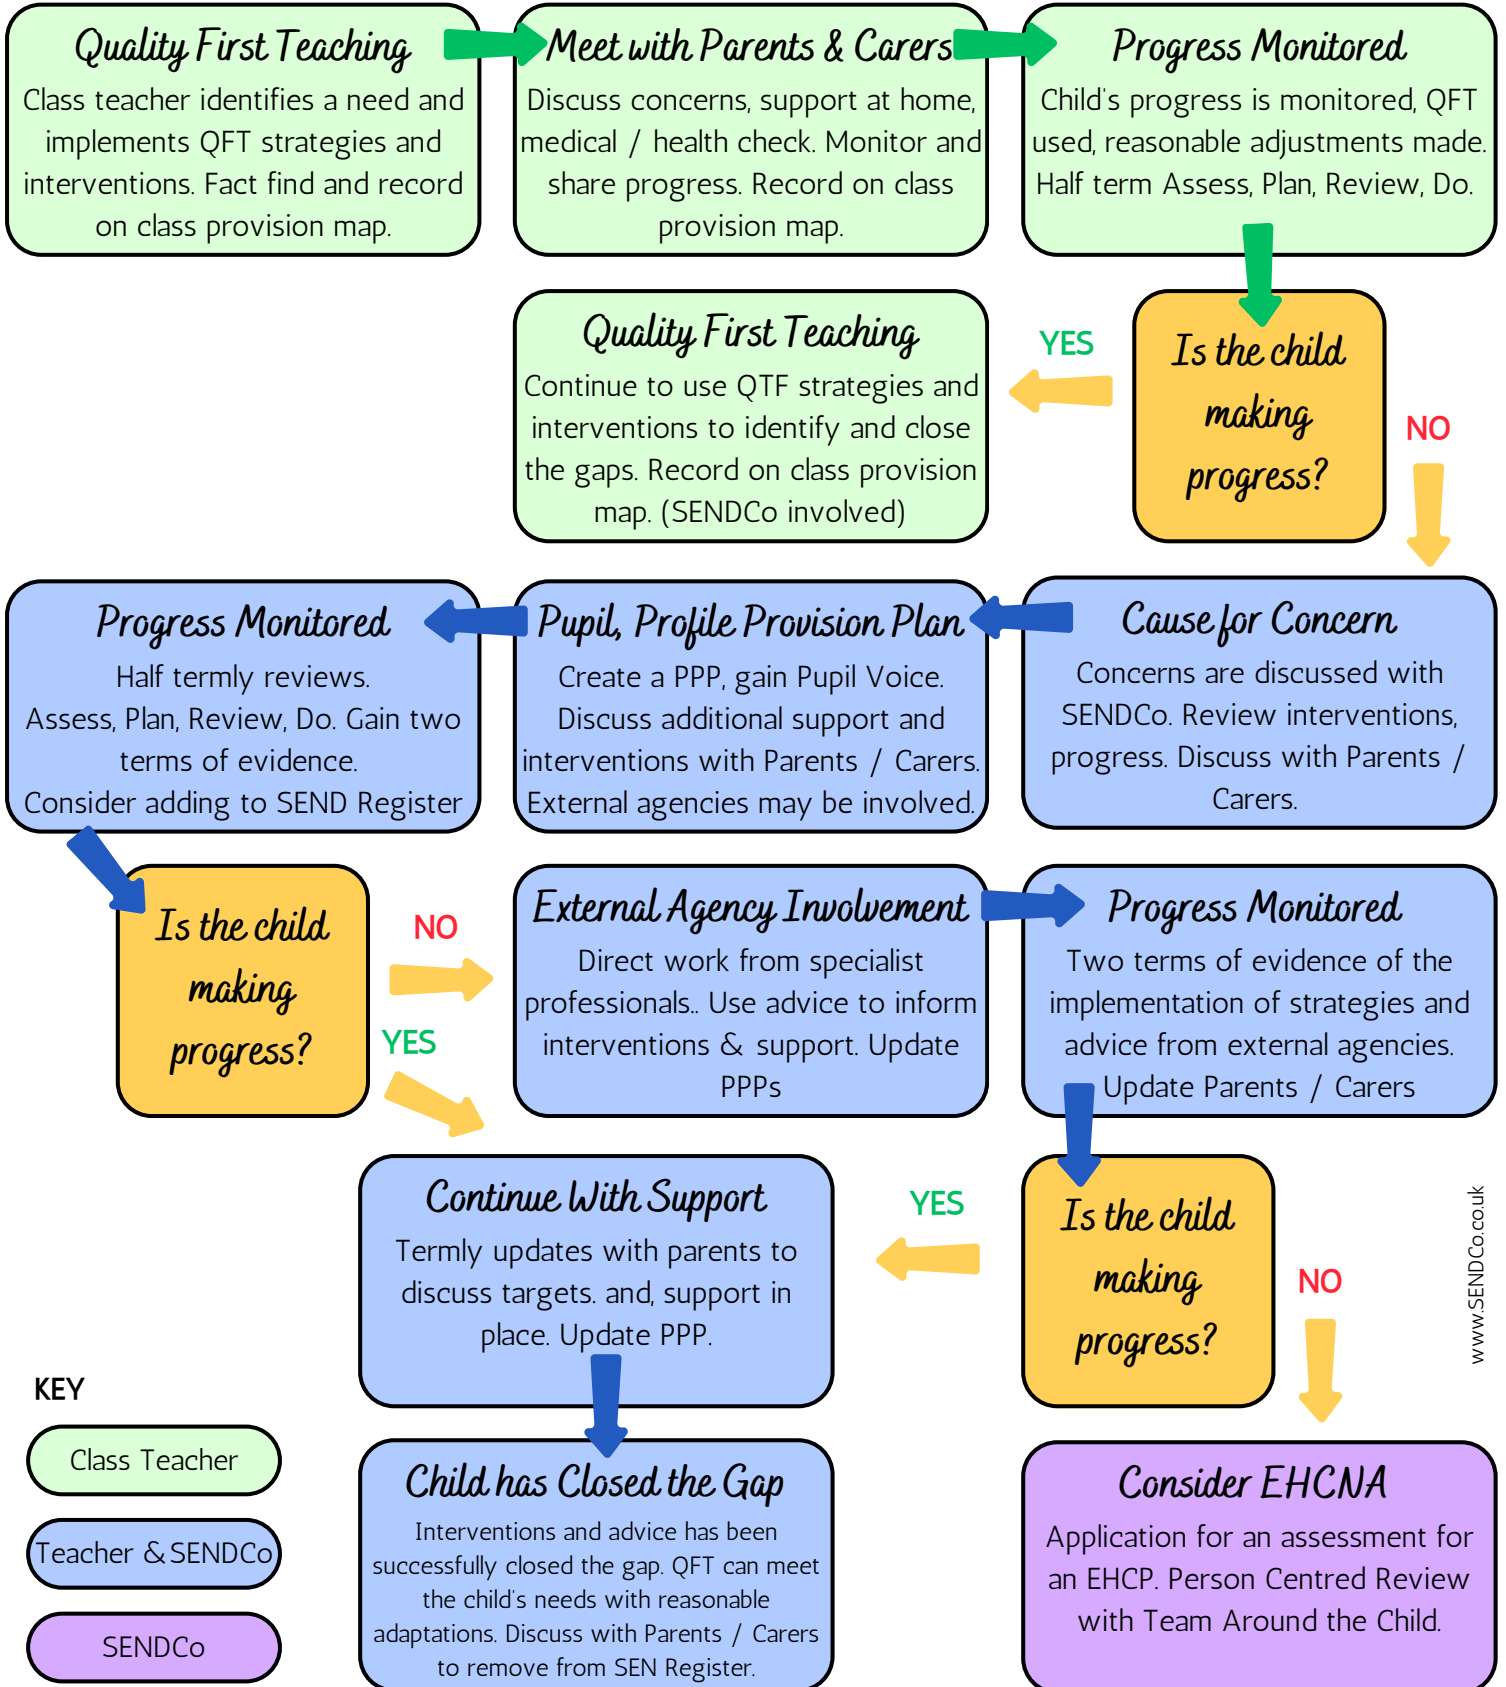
Quality First Teaching
Class teacher identifies a need and implements QFT strategies and interventions. Fact find and record on class provision map.

Meet with Parents & Carers
Discuss concerns, support at home, medical / health check. Monitor and share progress. Record on class provision map.

Progress Monitored
Child's progress is monitored, QFT used, reasonable adjustments made. Half term Assess, Plan, Review, Do.

Is the child making progress?

YES

Quality First Teaching
Continue to use QTF strategies and interventions to identify and close the gaps. Record on class provision map. (SENDCo involved)

NO

Cause for Concern
Concerns are discussed with SENDCo. Review interventions, progress. Discuss with Parents / Carers.

Pupil, Profile Provision Plan
Create a PPP, gain Pupil Voice. Discuss additional support and interventions with Parents / Carers. External agencies may be involved.

Progress Monitored
Half termly reviews. Assess, Plan, Review, Do. Gain two terms of evidence. Consider adding to SEND Register

Is the child making progress?

NO

YES

External Agency Involvement
Direct work from specialist professionals.. Use advice to inform interventions & support. Update PPPs

Progress Monitored
Two terms of evidence of the implementation of strategies and advice from external agencies. Update Parents / Carers

Is the child making progress?

YES

NO

Continue With Support
Termly updates with parents to discuss targets. and, support in place. Update PPP.

www.SENDCo.co.uk

KEY
Class Teacher
Teacher & SENDCo
SENDCo

Child has Closed the Gap
Interventions and advice has been successfully closed the gap. QFT can meet the child's needs with reasonable adaptations. Discuss with Parents / Carers to remove from SEN Register.

Consider EHCNA
Application for an assessment for an EHCP. Person Centred Review with Team Around the Child.